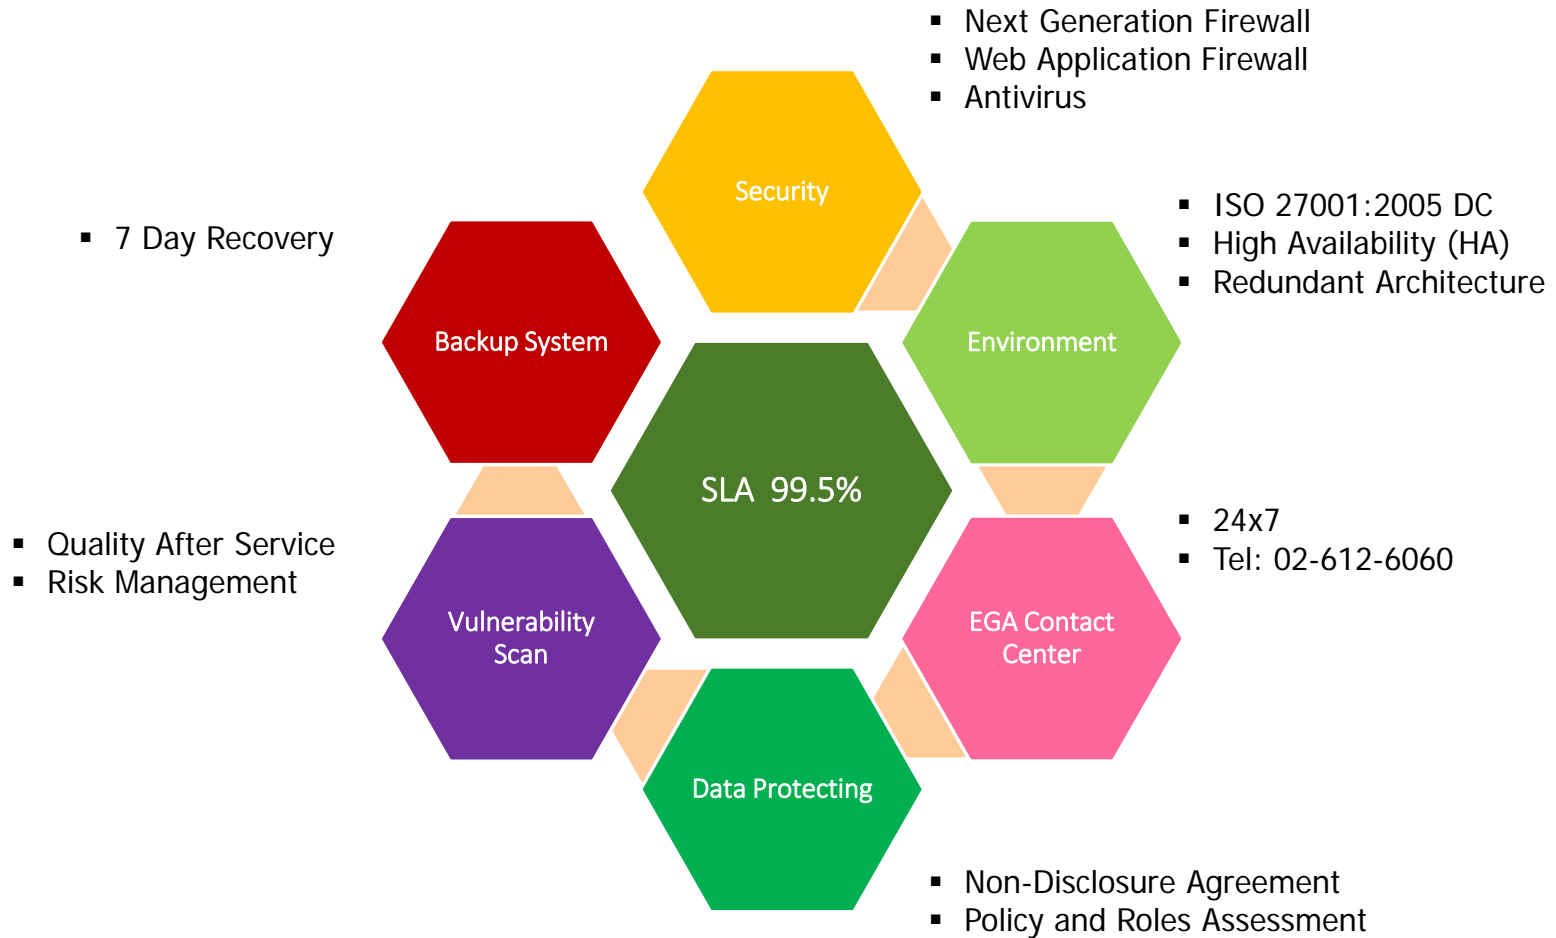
▪ Next Generation Firewall
▪ Web Application Firewall
▪ Antivirus

Security

▪ 7 Day Recovery

Backup System

▪ ISO 27001:2005 DC
▪ High Availability (HA)
▪ Redundant Architecture

Environment

SLA 99.5%

▪ Quality After Service
▪ Risk Management

Vulnerability Scan

▪ 24x7
▪ Tel: 02-612-6060

EGA Contact Center

Data Protecting

▪ Non-Disclosure Agreement
▪ Policy and Roles Assessment